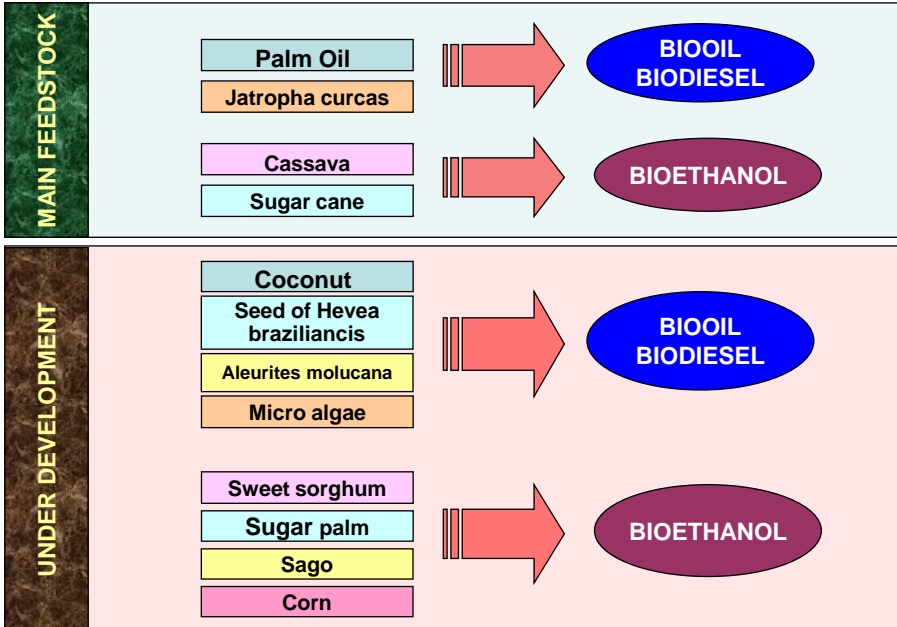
MAIN FEEDSTOCK

Palm Oil
Jatropha curcas

BIOOIL
BIODIESEL

Cassava
Sugar cane

BIOETHANOL

UNDER DEVELOPMENT

Coconut
Seed of Hevea braziliancis
Aleurites molucana
Micro algae

BIOOIL
BIODIESEL

Sweet sorghum
Sugar palm
Sago
Corn

BIOETHANOL